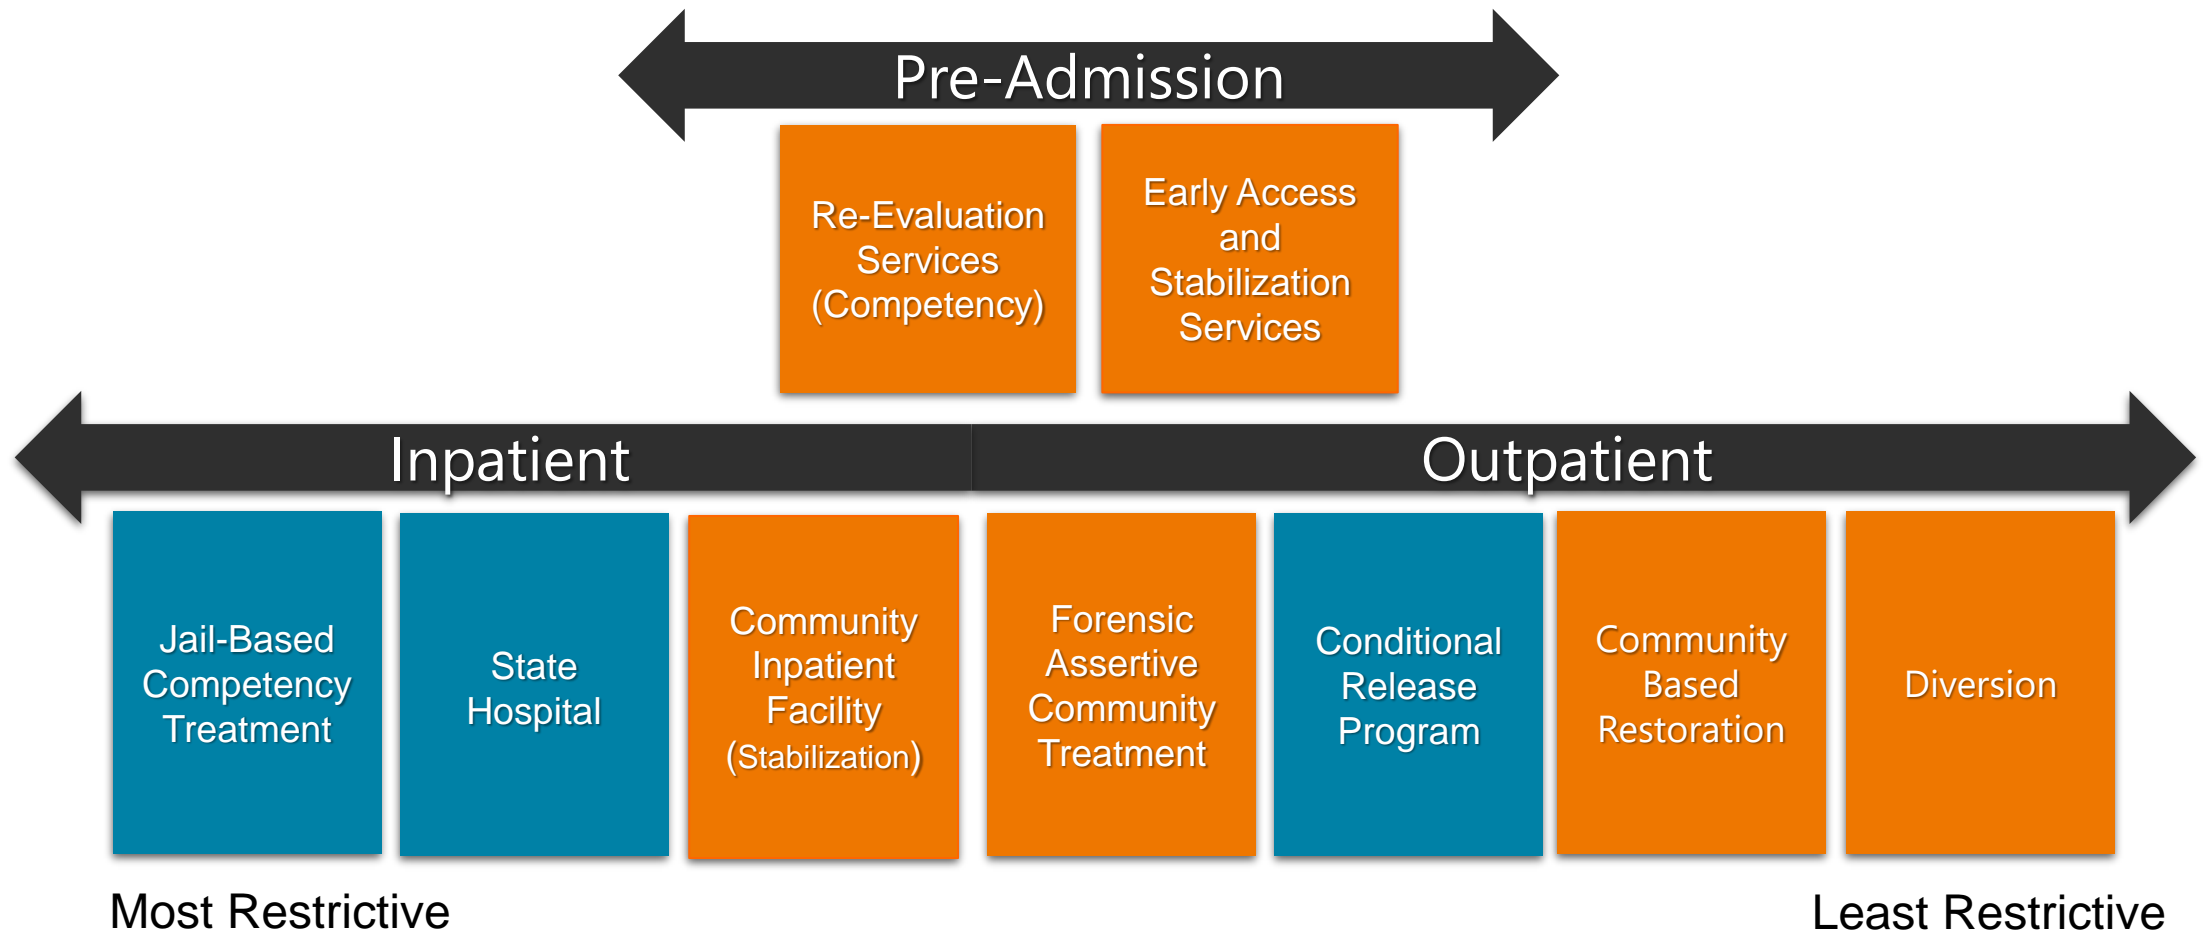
Pre-Admission

Re-Evaluation Services (Competency)

Early Access and Stabilization Services

Inpatient

Outpatient

Jail-Based Competency Treatment

State Hospital

Community Inpatient Facility (Stabilization)

Forensic Assertive Community Treatment

Conditional Release Program

Community Based Restoration

Diversion

Most Restrictive

Least Restrictive